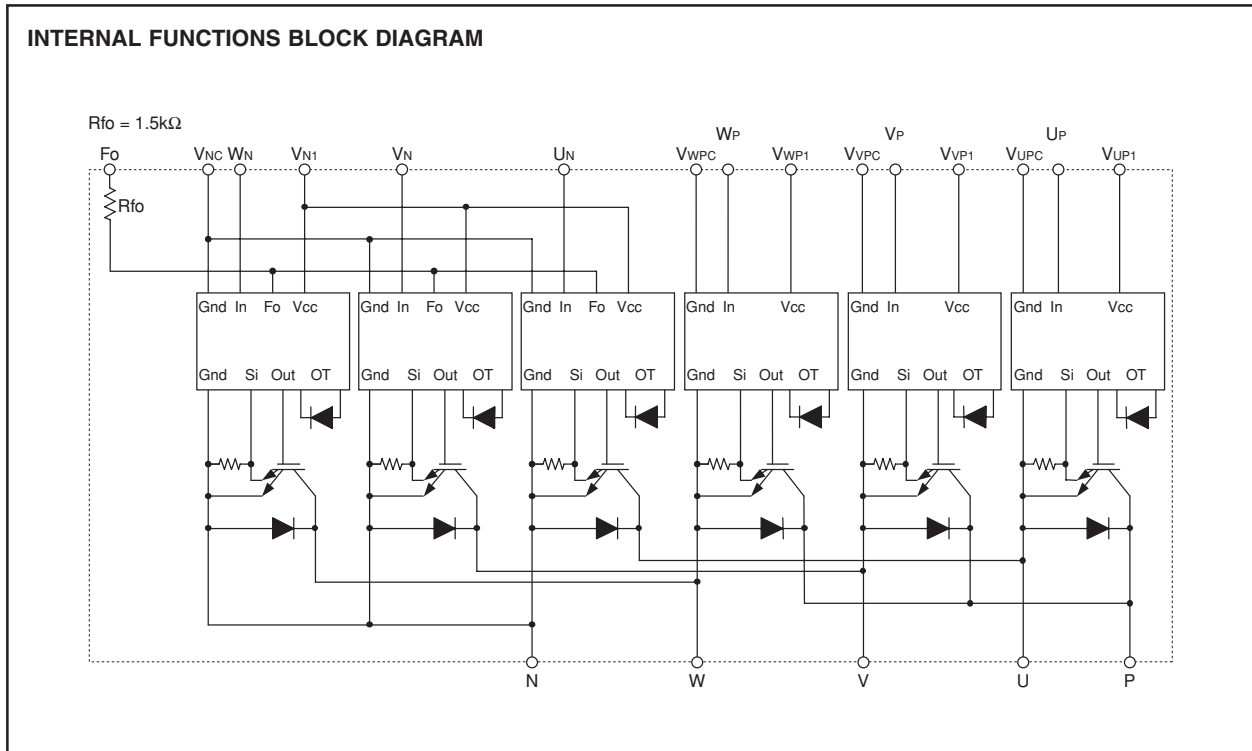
INTERNAL FUNCTIONS BLOCK DIAGRAM

Rfo = 1.5kΩ

Fo $V_{NC}$ $W_N$ $V_{N1}$ $V_N$ $U_N$ $W_P$ $V_{WPC}$ $V_{WP1}$ $V_P$ $V_{VPC}$ $V_{VP1}$ $U_P$ $V_{UPC}$ $V_{UP1}$

Rfo

Gnd In Fo Vcc
Gnd Si Out OT

Gnd In Fo Vcc
Gnd Si Out OT

Gnd In Fo Vcc
Gnd Si Out OT

Gnd In Vcc
Gnd Si Out OT

Gnd In Vcc
Gnd Si Out OT

Gnd In Vcc
Gnd Si Out OT

N W V U P